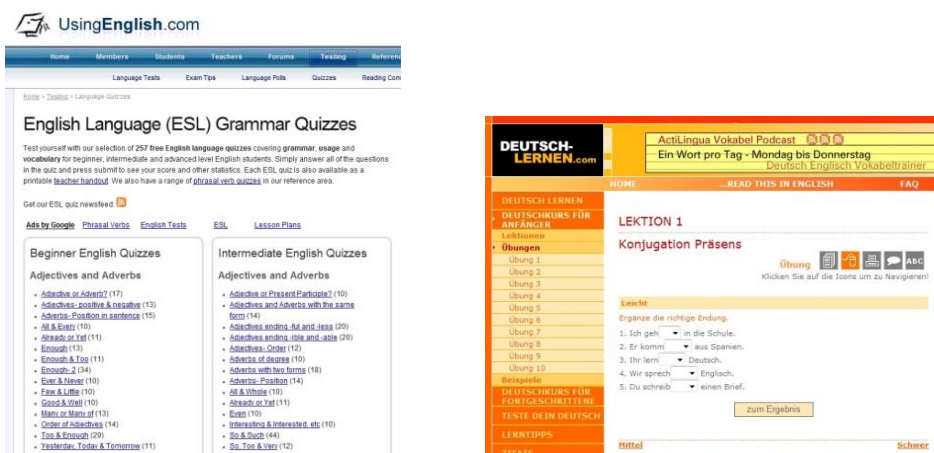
UsingEnglish.com

Home Members Students Teachers Forums Testing Referen

Language Tests Exam Tips Language Polls Quizzes Reading Com

Home » Testing » Language Quizzes

English Language (ESL) Grammar Quizzes

Test yourself with our selection of 257 free English language quizzes covering grammar, usage and vocabulary for beginner, intermediate and advanced level English students. Simply answer all of the questions in the quiz and press submit to see your score and other statistics. Each ESL quiz is also available as a printable teacher handout. We also have a range of phrasal verb quizzes in our reference area.

Get our ESL quiz newsfeed

Ads by Google Phrasal Verbs English Tests ESL Lesson Plans

Beginner English Quizzes

Adjectives and Adverbs

- Adjective or Adverb? (17)
- Adjectives- positive & negative (13)
- Adverbs- Position in sentence (15)
- All & Every (10)
- Already or Yet (11)
- Enough (13)
- Enough & Too (11)
- Enough- 2 (34)
- Ever & Never (10)
- Few & Little (10)
- Good & Well (10)
- Many or Many of (13)
- Order of Adjectives (14)
- Too & Enough (29)
- Yesterday, Today & Tomorrow (11)

Intermediate English Quizzes

Adjectives and Adverbs

- Adjective or Present Participle? (10)
- Adjectives and Adverbs with the same form (14)
- Adjectives ending -ful and -less (20)
- Adjectives ending -ible and -able (20)
- Adjectives- Order (12)
- Adverbs of degree (10)
- Adverbs with two forms (18)
- Adverbs- Position (14)
- All & Whole (10)
- Already or Yet (11)
- Even (10)
- Interesting & Interested, etc (10)
- So & Such (44)
- So, Too & Very (12)

DEUTSCH-LERNEN.com

ActiLingua Vokabel Podcast
Ein Wort pro Tag - Montag bis Donnerstag
Deutsch Englisch Vokabeltrainer

HOME ...READ THIS IN ENGLISH FAQ

DEUTSCH LERNEN
DEUTSCHKURS FÜR ANFÄNGER
Lektionen
Übungen
Übung 1
Übung 2
Übung 3
Übung 4
Übung 5
Übung 6
Übung 7
Übung 8
Übung 9
Übung 10
Beispiele
DEUTSCHKURS FÜR FORTGESCHRITTENE
TESTE DEIN DEUTSCH
LERNTIPPS

LEKTION 1

Konjugation Präsens

Übung ABC
Klicken Sie auf die Icons um zu Navigieren!

Leicht

Ergänze die richtige Endung.

1. Ich geh in die Schule.
2. Er komm aus Spanien.
3. Ihr lern Deutsch.
4. Wir sprech Englisch.
5. Du schreib einen Brief.

zum Ergebnis

Mittel Schwer